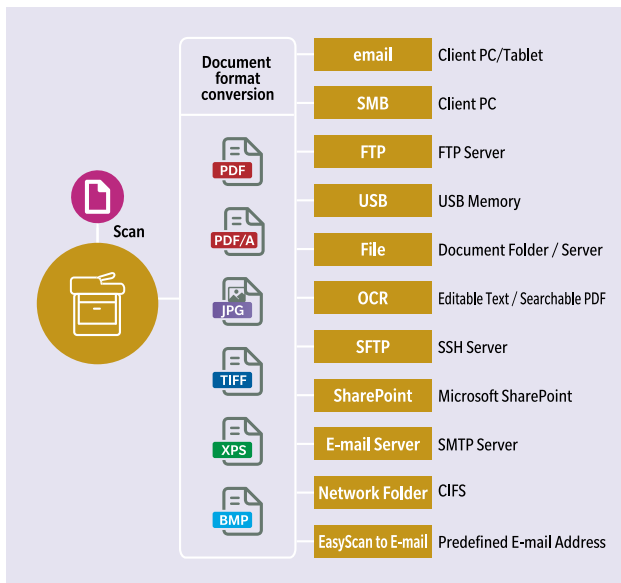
Scan

Document format conversion

PDF
PDF/A
JPG
TIFF
XPS
BMP

| | |
|---|---|
| email | Client PC/Tablet |
| SMB | Client PC |
| FTP | FTP Server |
| USB | USB Memory |
| File | Document Folder / Server |
| OCR | Editable Text / Searchable PDF |
| SFTP | SSH Server |
| SharePoint | Microsoft SharePoint |
| E-mail Server | SMTP Server |
| Network Folder | CIFS |
| EasyScan to E-mail | Predefined E-mail Address |